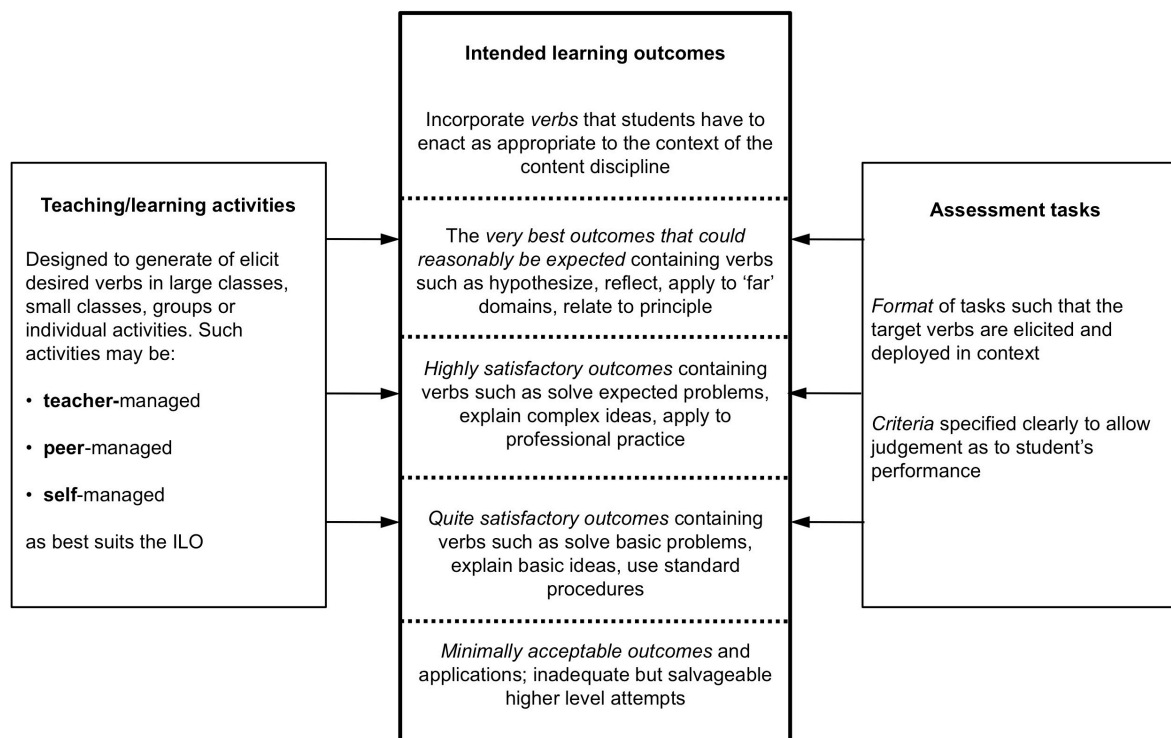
Teaching/learning activities

Designed to generate of elicit desired verbs in large classes, small classes, groups or individual activities. Such activities may be:

• **teacher-**managed

• **peer**-managed

• **self**-managed

as best suits the ILO

**Intended learning outcomes**

Incorporate *verbs* that students have to enact as appropriate to the context of the content discipline

The *very best outcomes that could reasonably be expected* containing verbs such as hypothesize, reflect, apply to 'far' domains, relate to principle

*Highly satisfactory outcomes* containing verbs such as solve expected problems, explain complex ideas, apply to professional practice

*Quite satisfactory outcomes* containing verbs such as solve basic problems, explain basic ideas, use standard procedures

*Minimally acceptable outcomes* and applications; inadequate but salvageable higher level attempts

**Assessment tasks**

*Format* of tasks such that the target verbs are elicited and deployed in context

*Criteria* specified clearly to allow judgement as to student's performance